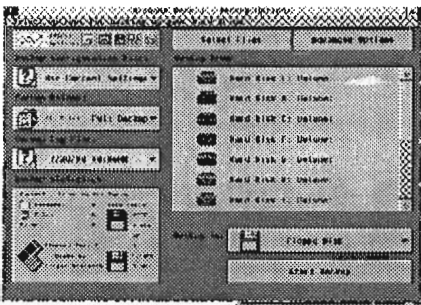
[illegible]
Select Files
Advanced Options
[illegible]
Backup Drives
Use Current Settings
Hard Disk C: Volume
Full Backup
Hard Disk D: Volume
Hard Disk E: Volume
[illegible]
Hard Disk F: Volume
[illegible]
Hard Disk G: Volume
Hard Disk H: Volume
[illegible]
Hard Disk I: Volume
Backup To:
Floppy Disk
Start Backup
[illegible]